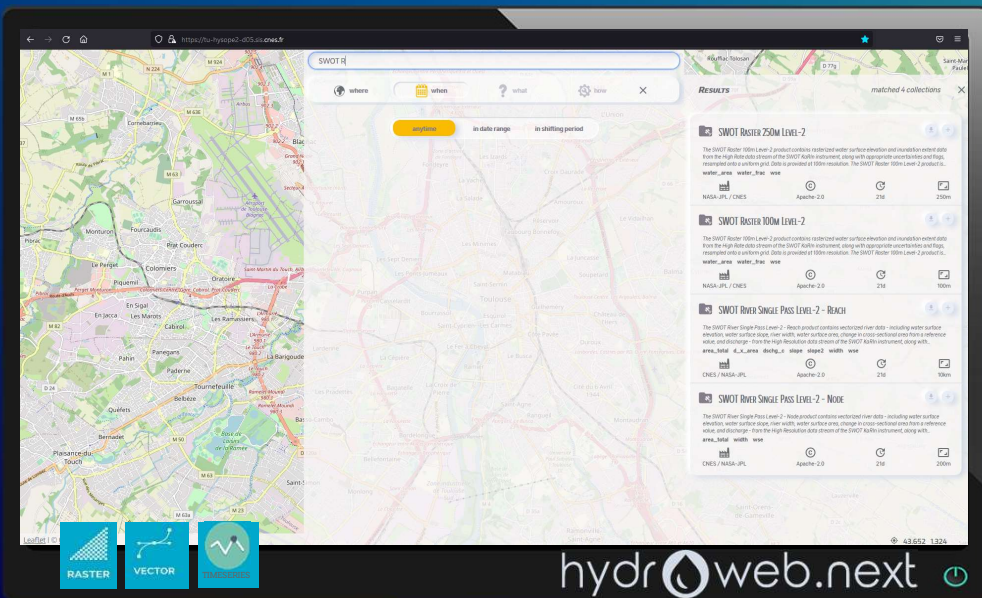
https://tu-hysope2-d05.sis.cnes.fr

SWOT R

where when what how

anytime in date range in shifting period

RESULTS matched 4 collections

SWOT Raster 250m Level-2

The SWOT Raster 100m Level-2 product contains rasterized water surface elevation and inundation extent data from the High Rate data stream of the SWOT KaRIn instrument, along with appropriate uncertainties and flags, resampled onto a uniform grid. Data is provided at 100m resolution. The SWOT Raster 100m Level-2 product is...

water_area water_frac wse

NASA-JPL / CNES Apache-2.0 21d 250m

SWOT Raster 100m Level-2

The SWOT Raster 100m Level-2 product contains rasterized water surface elevation and inundation extent data from the High Rate data stream of the SWOT KaRIn instrument, along with appropriate uncertainties and flags, resampled onto a uniform grid. Data is provided at 100m resolution. The SWOT Raster 100m Level-2 product is...

water_area water_frac wse

NASA-JPL / CNES Apache-2.0 21d 100m

SWOT River Single Pass Level-2 - Reach

The SWOT River Single Pass Level-2 - Reach product contains vectorized river data - including water surface elevation, water surface slope, river width, water surface area, change in cross-sectional area from a reference value, and discharge - from the High Resolution data stream of the SWOT KaRIn instrument, along with...

area_total d_x_area dschg_c slope slope2 width wse

CNES / NASA-JPL Apache-2.0 21d 10km

SWOT River Single Pass Level-2 - Node

The SWOT River Single Pass Level-2 - Node product contains vectorized river data - including water surface elevation, water surface slope, river width, water surface area, change in cross-sectional area from a reference value, and discharge - from the High Resolution data stream of the SWOT KaRIn instrument, along with...

area_total width wse

CNES / NASA-JPL Apache-2.0 21d 200m

Leaflet

43.652 1.324

RASTER VECTOR TIMESERIES

hydroweb.next